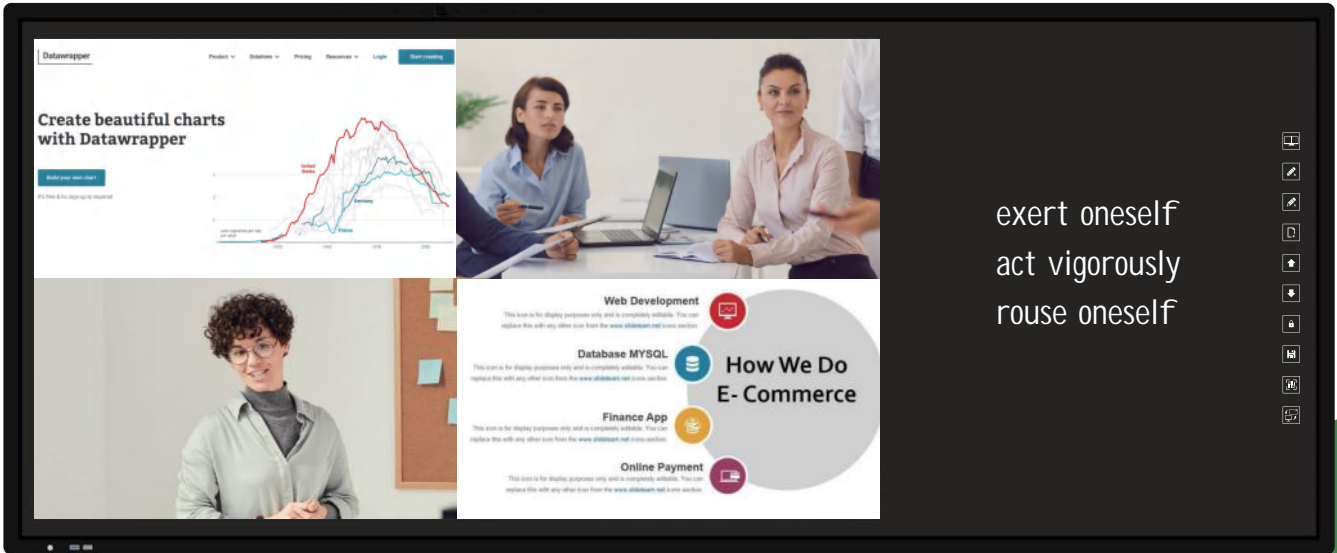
Datawrapper

Product Solutions Pricing Resources Login Start creating

Create beautiful charts with Datawrapper

Build your own chart

It's free & no sign-up is required

United States

Germany

France

Web Development

This icon is for display purposes only and is completely editable. You can replace this with any other icon from the www.slideteam.net icons section.

Database MYSQL

This icon is for display purposes only and is completely editable. You can replace this with any other icon from the www.slideteam.net icons section.

Finance App

This icon is for display purposes only and is completely editable. You can replace this with any other icon from the www.slideteam.net icons section.

Online Payment

This icon is for display purposes only and is completely editable. You can replace this with any other icon from the www.slideteam.net icons section.

How We Do E- Commerce

exert oneself
act vigorously
rouse oneself